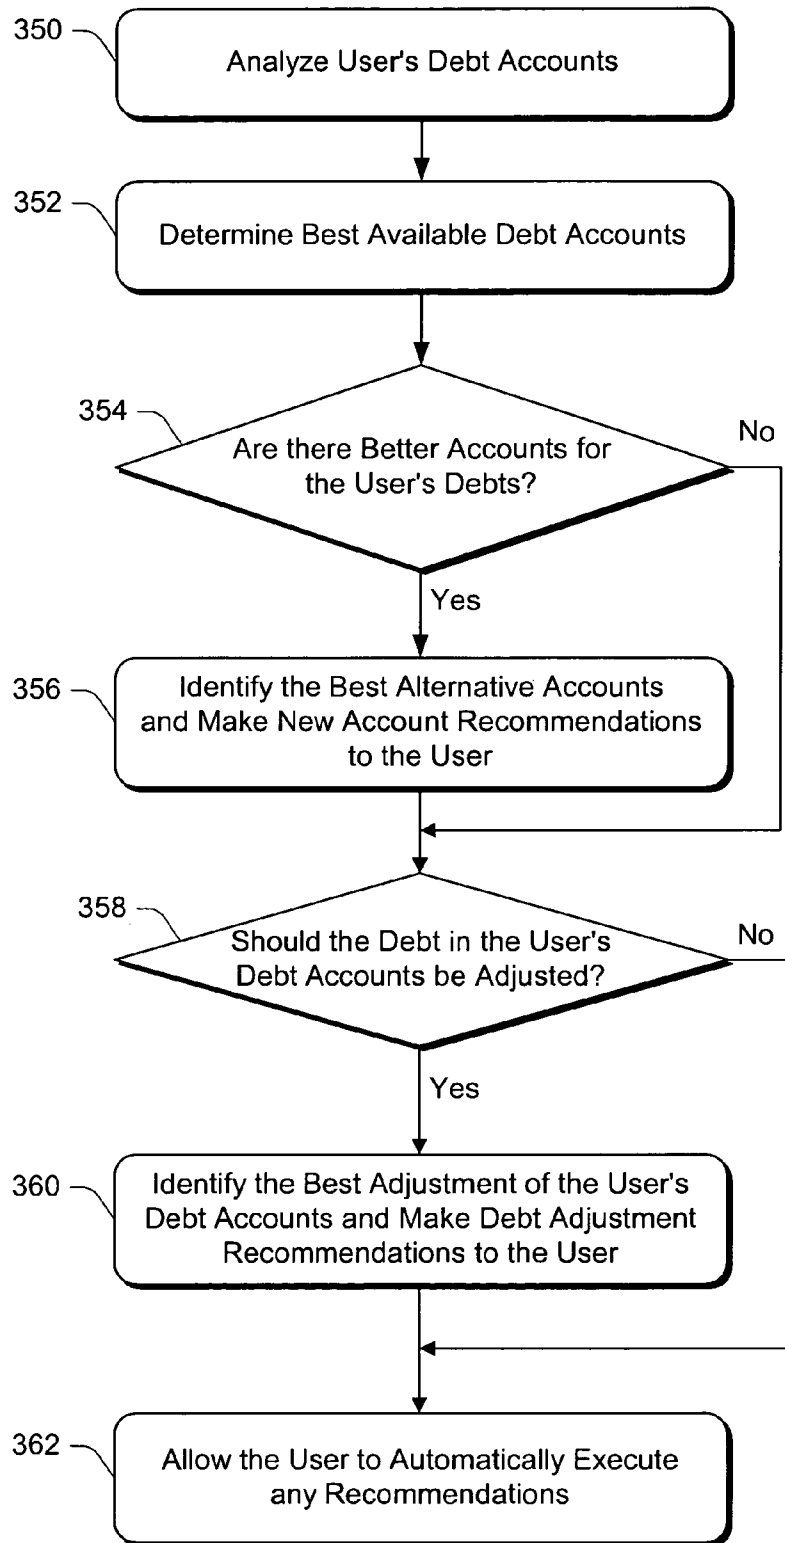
350
Analyze User's Debt Accounts

352
Determine Best Available Debt Accounts

354
Are there Better Accounts for the User's Debts?

No

Yes

356
Identify the Best Alternative Accounts and Make New Account Recommendations to the User

358
Should the Debt in the User's Debt Accounts be Adjusted?

No

Yes

360
Identify the Best Adjustment of the User's Debt Accounts and Make Debt Adjustment Recommendations to the User

362
Allow the User to Automatically Execute any Recommendations